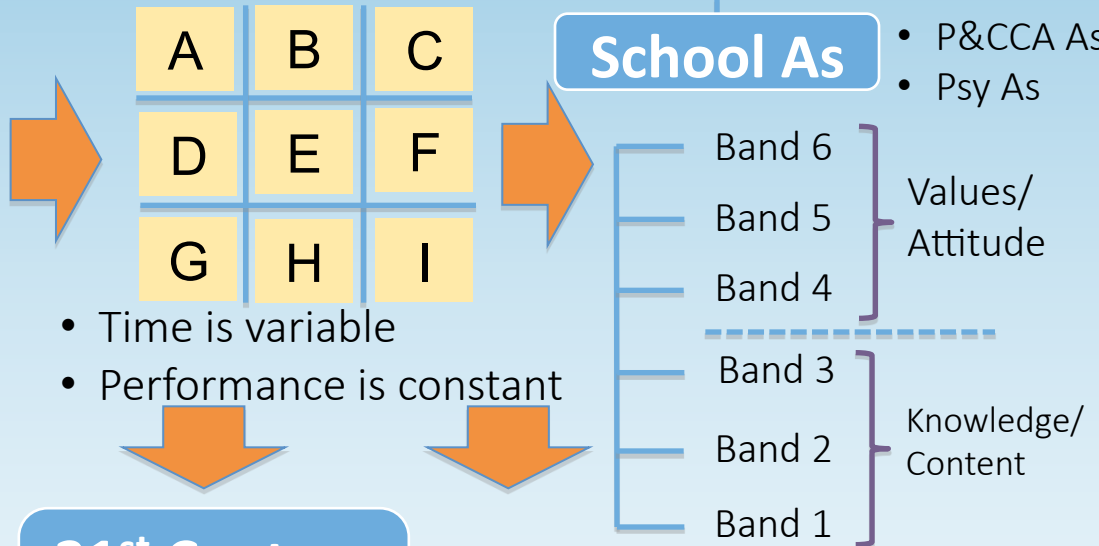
| A | B | C |
|---|---|---|
| D | E | F |
| G | H | I |

- Time is variable
- Performance is constant

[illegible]

School As

- P&CCA As
- Psy As

Band 6
Band 5
Band 4

Values/ Attitude

Band 3
Band 2
Band 1

Knowledge/ Content